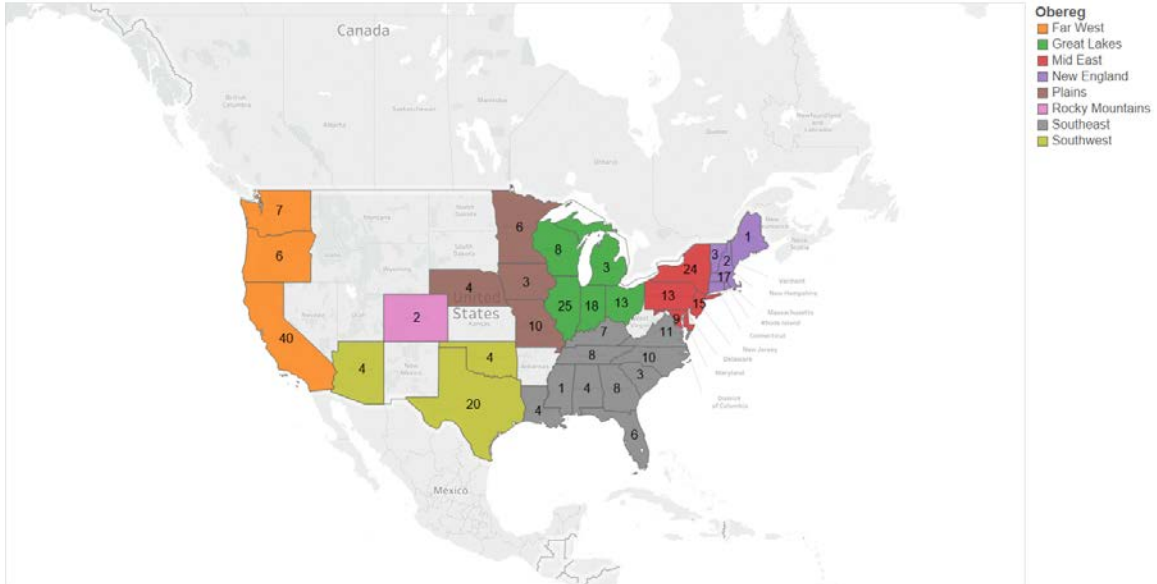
Canada

British Columbia
Alberta
Saskatchewan
Manitoba
Ontario
Quebec
Newfoundland and Labrador
New Brunswick
Nova Scotia

7
6
40
Montana
North Dakota
South Dakota
Idaho
Wyoming
Nevada
Utah
2
4
New Mexico
4
20
6
4
3
United States
Kansas
10
Arkansas
8
3
25
18
13
7
8
1
4
8
4
6
10
3
11
Virginia
24
13
15
9
3
2
17
1

Vermont
New Hampshire
Massachusetts
Rhode Island
Connecticut
New Jersey
Delaware
Maryland
District of Columbia

México

Obereg
Far West
Great Lakes
Mid East
New England
Plains
Rocky Mountains
Southeast
Southwest